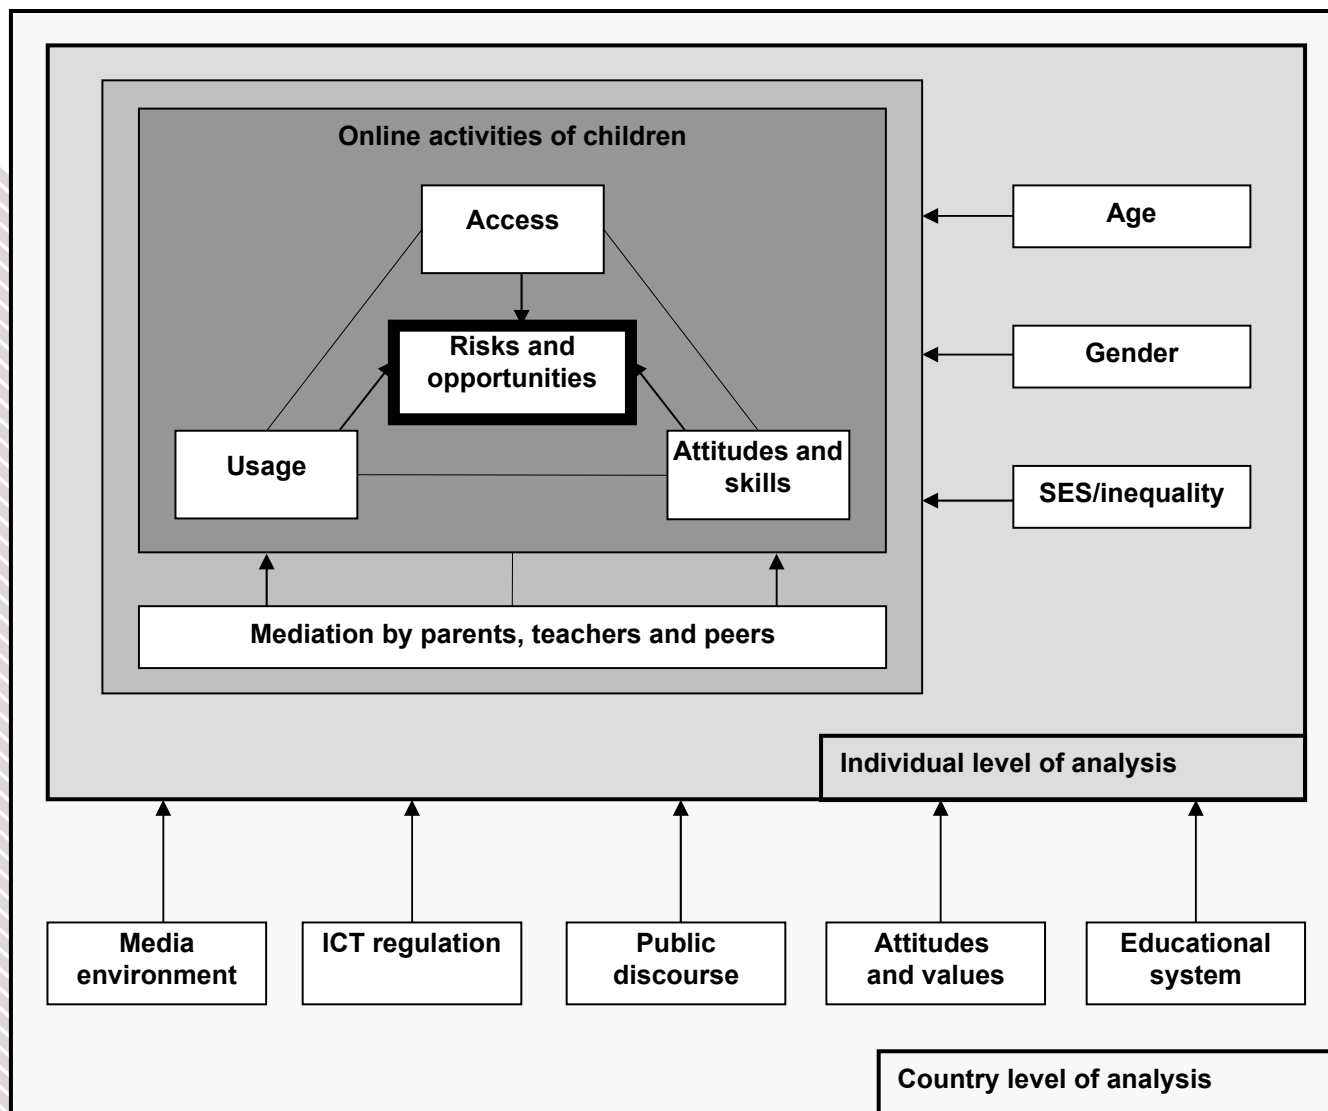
Online activities of children

Access

Risks and opportunities

Usage

Attitudes and skills

Mediation by parents, teachers and peers

Age

Gender

SES/inequality

Individual level of analysis

Media environment

ICT regulation

Public discourse

Attitudes and values

Educational system

Country level of analysis